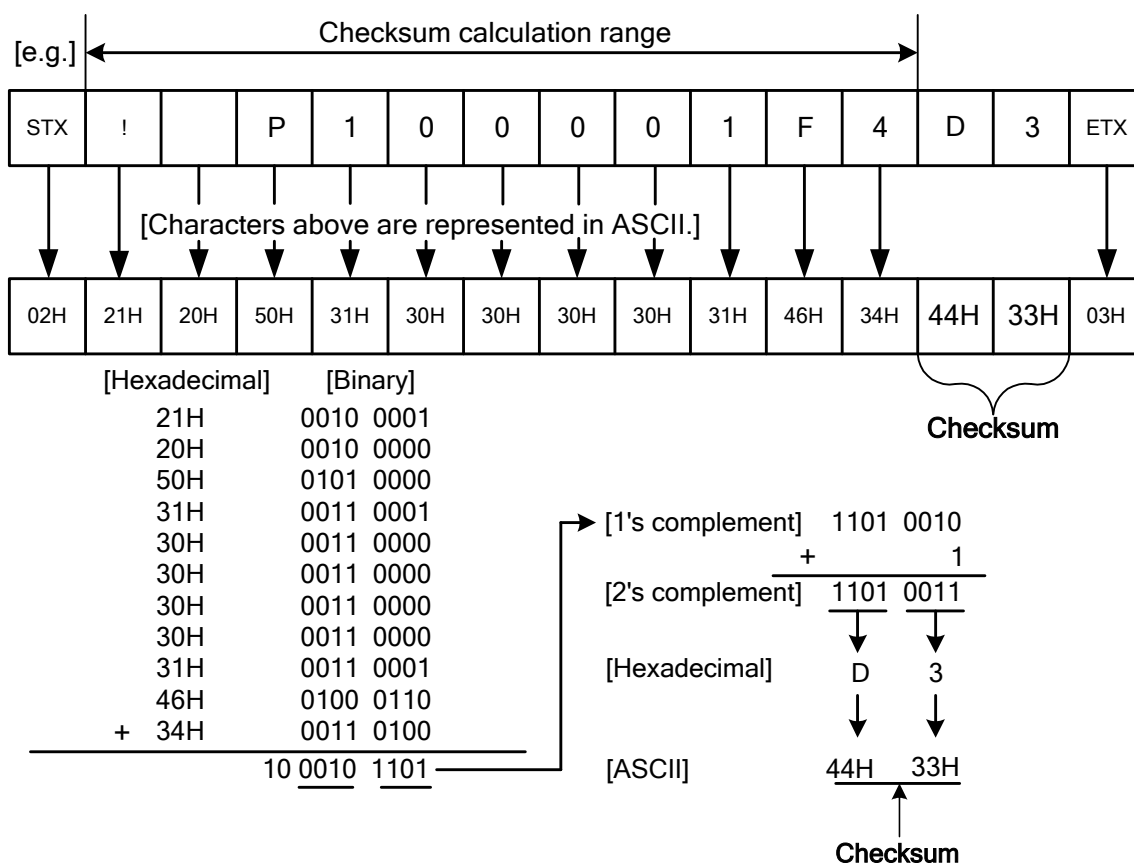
Checksum calculation range

[e.g.]

| STX | ! | | P | 1 | 0 | 0 | 0 | 0 | 1 | F | 4 | D | 3 | ETX |
|---|---|---|---|---|---|---|---|---|---|---|---|---|---|---|

[Characters above are represented in ASCII.]

| 02H | 21H | 20H | 50H | 31H | 30H | 30H | 30H | 30H | 31H | 46H | 34H | 44H | 33H | 03H |
|---|---|---|---|---|---|---|---|---|---|---|---|---|---|---|

Checksum

| [Hexadecimal] | [Binary] |
|---|---|
| 21H | 0010 0001 |
| 20H | 0010 0000 |
| 50H | 0101 0000 |
| 31H | 0011 0001 |
| 30H | 0011 0000 |
| 30H | 0011 0000 |
| 30H | 0011 0000 |
| 30H | 0011 0000 |
| 31H | 0011 0001 |
| 46H | 0100 0110 |
| + 34H | 0011 0100 |
| | 10 0010 1101 |

[1's complement] 1101 0010
+ 1
[2's complement] 1101 0011

[Hexadecimal] D 3

[ASCII] 44H 33H

Checksum